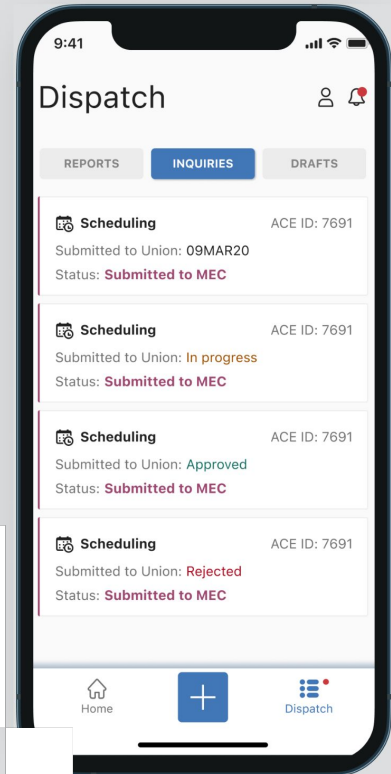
9:41

Dispatch

REPORTS
INQUIRIES
DRAFTS

Scheduling
ACE ID: 7691
Submitted to Union: 09MAR20
Status: Submitted to MEC

Scheduling
ACE ID: 7691
Submitted to Union: In progress
Status: Submitted to MEC

Scheduling
ACE ID: 7691
Submitted to Union: Approved
Status: Submitted to MEC

Scheduling
ACE ID: 7691
Submitted to Union: Rejected
Status: Submitted to MEC

Home
Dispatch